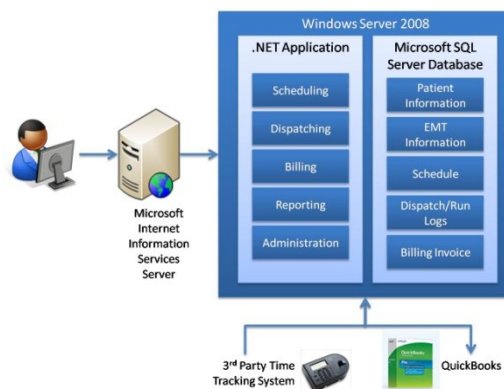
Windows Server 2008

.NET Application

Scheduling

Dispatching

Billing

Reporting

Administration

Microsoft SQL Server Database

Patient Information

EMT Information

Schedule

Dispatch/Run Logs

Billing Invoice

Microsoft Internet Information Services Server

3rd Party Time Tracking System

QuickBooks